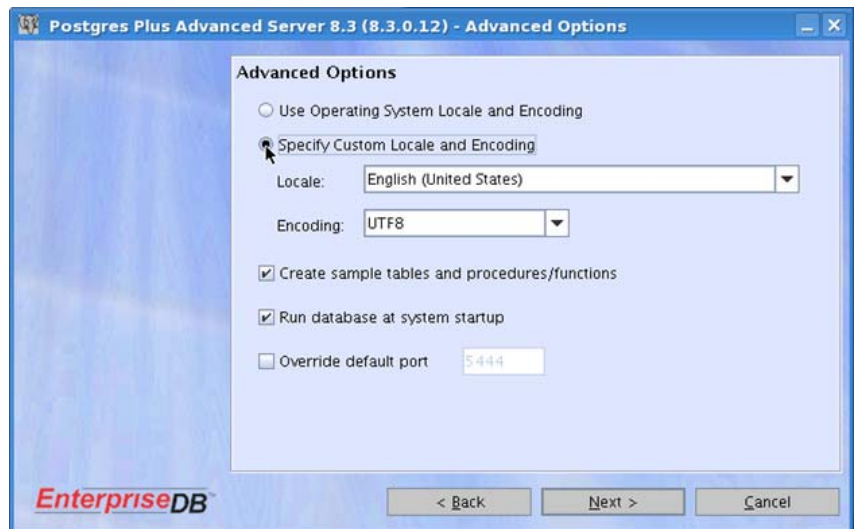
Postgres Plus Advanced Server 8.3 (8.3.0.12) - Advanced Options

Advanced Options

Use Operating System Locale and Encoding

Specify Custom Locale and Encoding

Locale: English (United States)

Encoding: UTF8

Create sample tables and procedures/functions

Run database at system startup

Override default port 5444

EnterpriseDB

< Back

Next >

Cancel